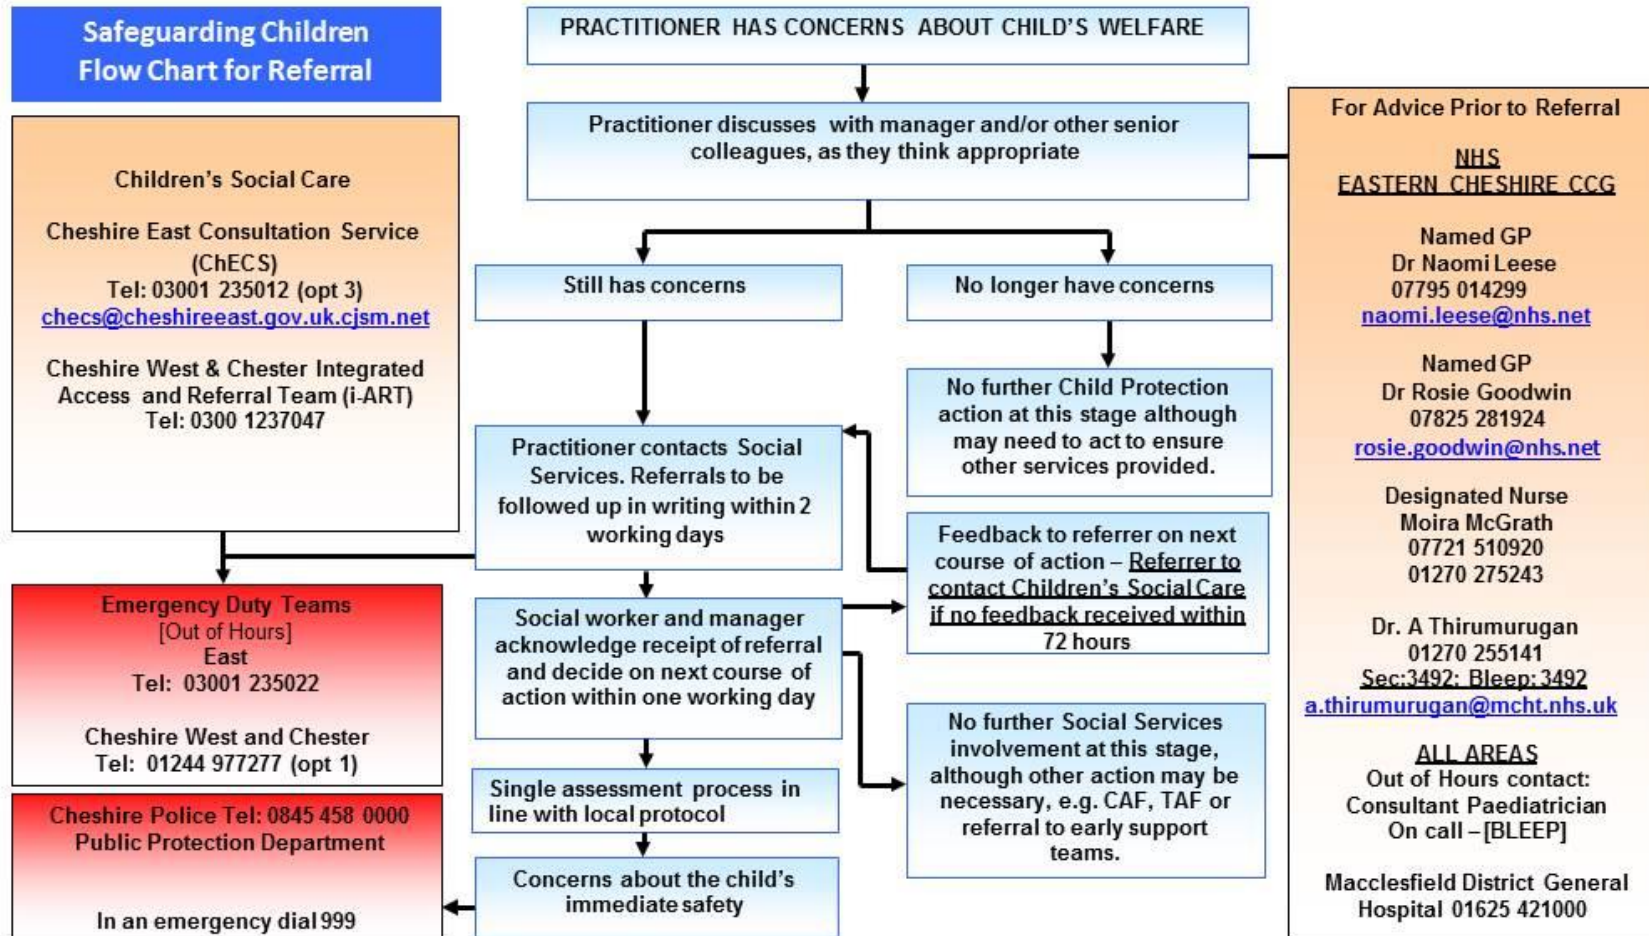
Safeguarding Children Flow Chart for Referral

Children's Social Care

Cheshire East Consultation Service (ChECS)
Tel: 03001 235012 (opt 3)
checs@cheshireeast.gov.uk.cjsm.net

Cheshire West & Chester Integrated Access and Referral Team (i-ART)
Tel: 0300 1237047

Emergency Duty Teams
[Out of Hours]
East
Tel: 03001 235022

Cheshire West and Chester
Tel: 01244 977277 (opt 1)

Cheshire Police Tel: 0845 458 0000
Public Protection Department

In an emergency dial 999

PRACTITIONER HAS CONCERNS ABOUT CHILD'S WELFARE

Practitioner discusses with manager and/or other senior colleagues, as they think appropriate

Still has concerns

No longer have concerns

No further Child Protection action at this stage although may need to act to ensure other services provided.

Practitioner contacts Social Services. Referrals to be followed up in writing within 2 working days

Feedback to referrer on next course of action – Referrer to contact Children's Social Care if no feedback received within 72 hours

Social worker and manager acknowledge receipt of referral and decide on next course of action within one working day

No further Social Services involvement at this stage, although other action may be necessary, e.g. CAF, TAF or referral to early support teams.

Single assessment process in line with local protocol

Concerns about the child's immediate safety

For Advice Prior to Referral

NHS
EASTERN CHESHIRE CCG

Named GP
Dr Naomi Leese
07795 014299
naomi.leese@nhs.net

Named GP
Dr Rosie Goodwin
07825 281924
rosie.goodwin@nhs.net

Designated Nurse
Moira McGrath
07721 510920
01270 275243

Dr. A Thirumurugan
01270 255141
Sec:3492; Bleep:3492
a.thirumurugan@mcht.nhs.uk

ALL AREAS
Out of Hours contact:
Consultant Paediatrician
On call – [BLEEP]

Macclesfield District General Hospital 01625 421000